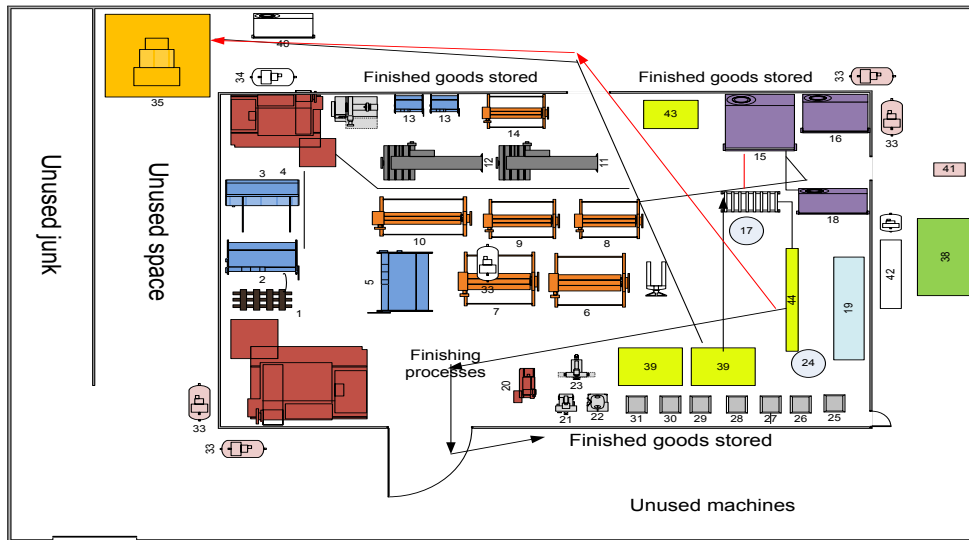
40
35
34
Finished goods stored
Finished goods stored
33
Unused junk
Unused space
13
13
14
43
15
16
33
41
3
4
12
11
18
10
9
8
17
42
38
2
5
33
7
6
44
19
1
Finishing processes
24
20
23
39
39
33
21
22
31
30
29
28
27
26
25
33
Finished goods stored
Unused machines